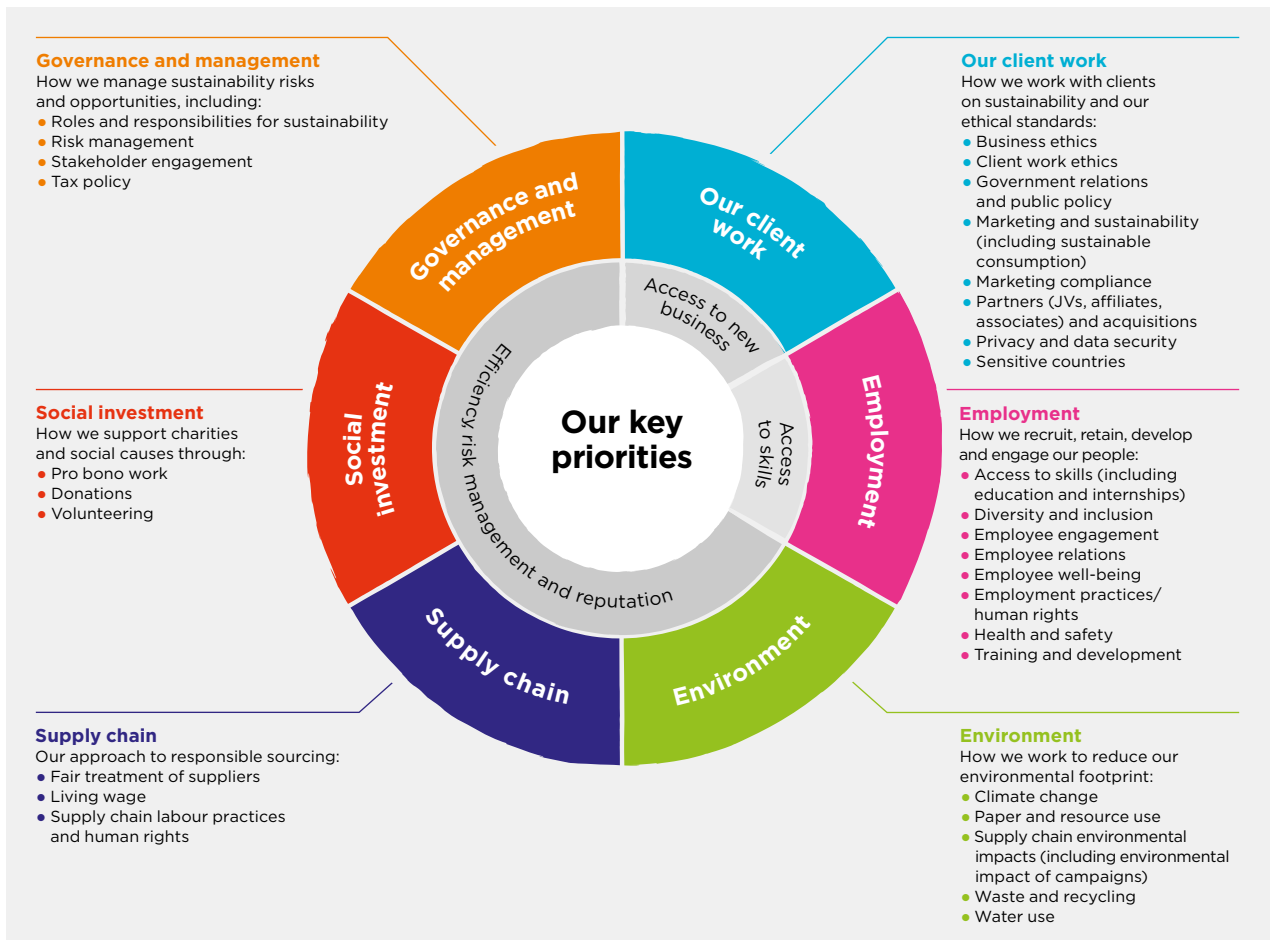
Governance and management
How we manage sustainability risks and opportunities, including:
• Roles and responsibilities for sustainability
• Risk management
• Stakeholder engagement
• Tax policy

Our client work
How we work with clients on sustainability and our ethical standards:
• Business ethics
• Client work ethics
• Government relations and public policy
• Marketing and sustainability (including sustainable consumption)
• Marketing compliance
• Partners (JVs, affiliates, associates) and acquisitions
• Privacy and data security
• Sensitive countries

Governance and management

Our client work

Access to new business

Access to skills

Efficiency, risk management and reputation

Our key priorities

Social investment

Employment

Supply chain

Environment

Social investment
How we support charities and social causes through:
• Pro bono work
• Donations
• Volunteering

Employment
How we recruit, retain, develop and engage our people:
• Access to skills (including education and internships)
• Diversity and inclusion
• Employee engagement
• Employee relations
• Employee well-being
• Employment practices/ human rights
• Health and safety
• Training and development

Supply chain
Our approach to responsible sourcing:
• Fair treatment of suppliers
• Living wage
• Supply chain labour practices and human rights

Environment
How we work to reduce our environmental footprint:
• Climate change
• Paper and resource use
• Supply chain environmental impacts (including environmental impact of campaigns)
• Waste and recycling
• Water use